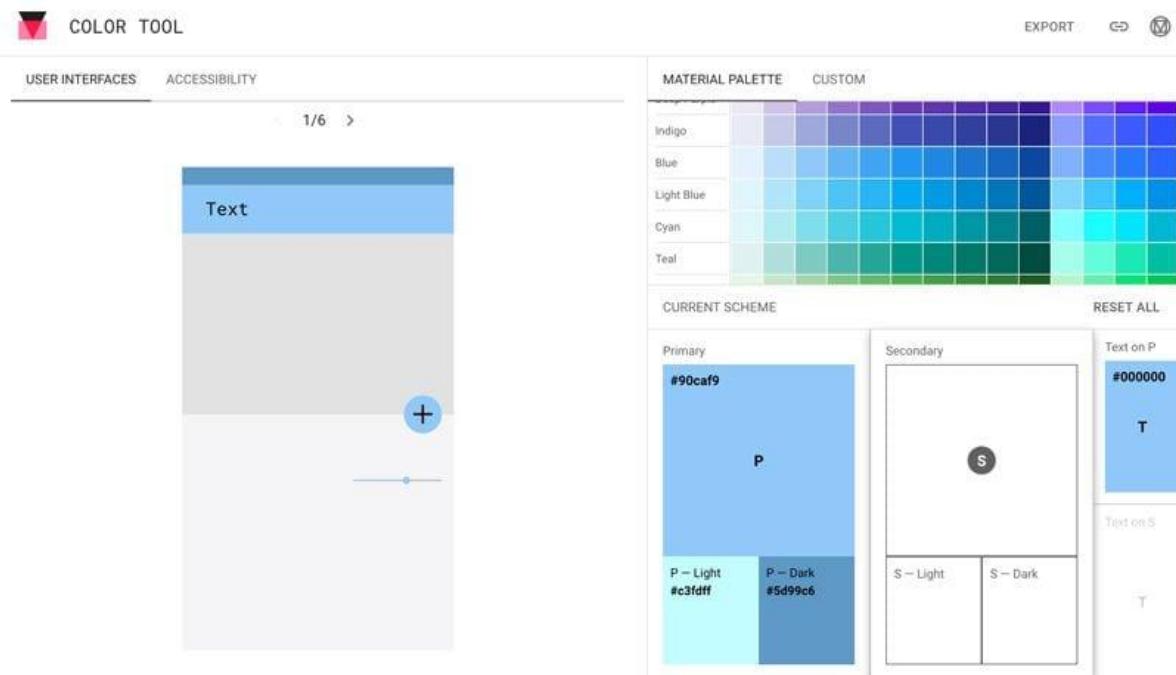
COLOR TOOL

EXPORT

USER INTERFACES ACCESSIBILITY

1/6 >

Text

+

MATERIAL PALETTE CUSTOM

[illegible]
Indigo
Blue
Light Blue
Cyan
Teal

CURRENT SCHEME

RESET ALL

Primary

#90caf9

P

P — Light
#c3fdff

P — Dark
#5d99c6

Secondary

S

S — Light

S — Dark

Text on P

#000000

T

Text on S

T